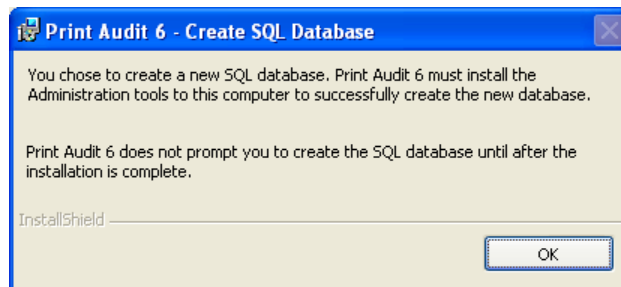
Print Audit 6 - Create SQL Database

You chose to create a new SQL database. Print Audit 6 must install the Administration tools to this computer to successfully create the new database.

Print Audit 6 does not prompt you to create the SQL database until after the installation is complete.

InstallShield

OK